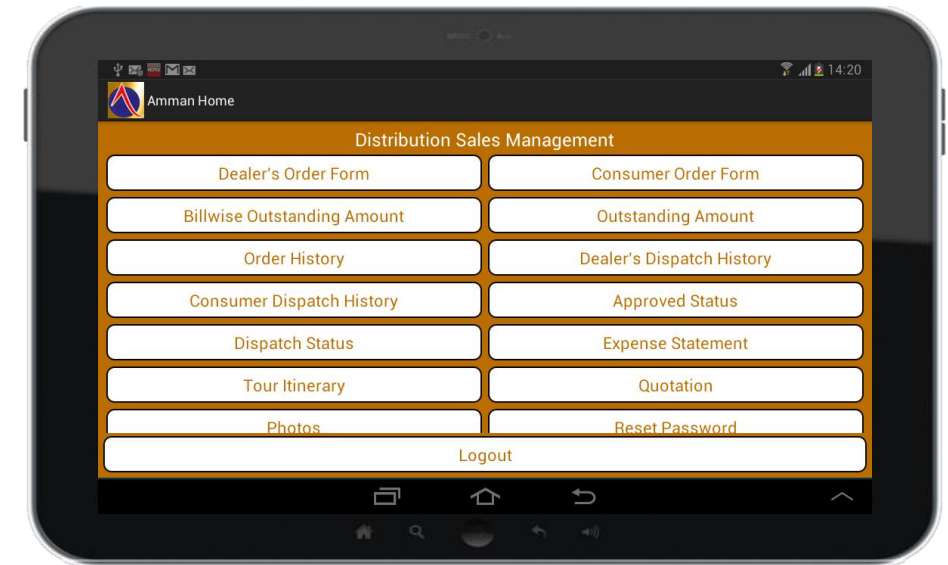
14:20

Amman Home

Distribution Sales Management

Dealer's Order Form

Consumer Order Form

Billwise Outstanding Amount

Outstanding Amount

Order History

Dealer's Dispatch History

Consumer Dispatch History

Approved Status

Dispatch Status

Expense Statement

Tour Itinerary

Quotation

Photos

Reset Password

Logout